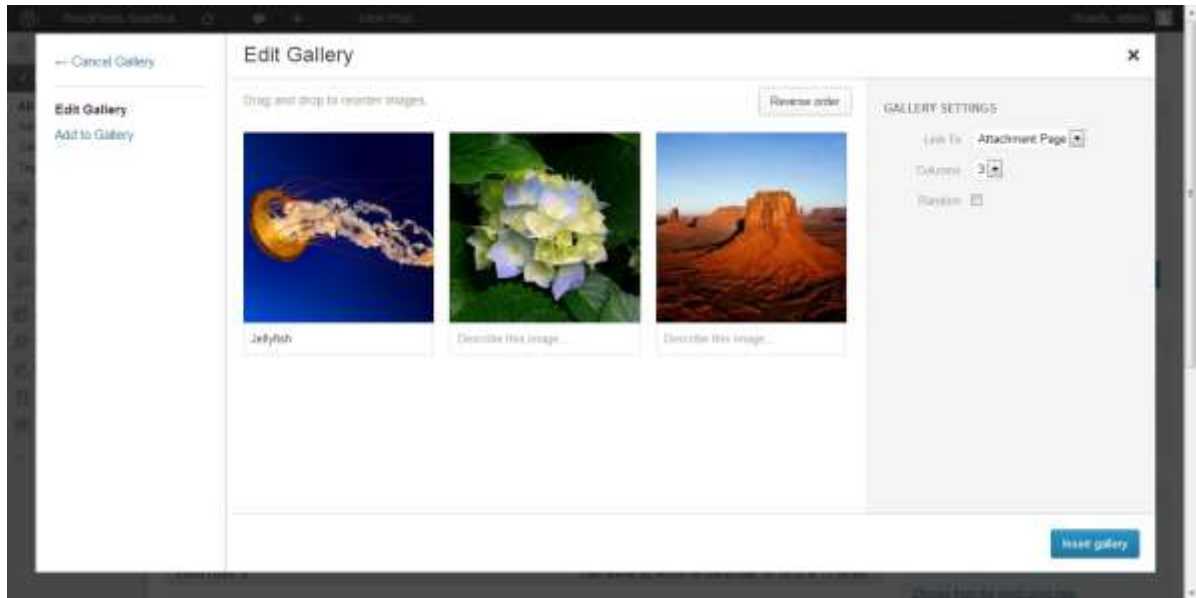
← Cancel Gallery

Edit Gallery

Add to Gallery

Edit Gallery

×

Drag and drop to reorder images.

Reverse order

Jellyfish

Describe this image...

Describe this image...

GALLERY SETTINGS

Link To Attachment Page

Columns 3

Random

Insert gallery